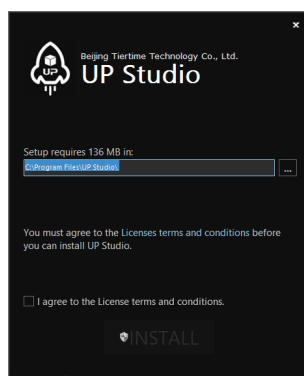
×

UP

Beijing Tiertime Technology Co., Ltd.
UP Studio

Setup requires 136 MB in:
C:\Program Files\UP Studio\
...

You must agree to the Licenses terms and conditions before you can install UP Studio.

I agree to the License terms and conditions.

INSTALL